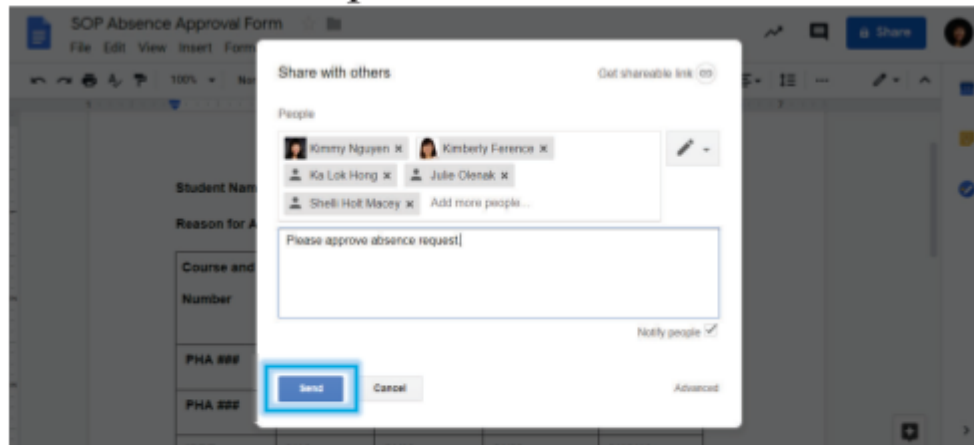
SOP Absence Approval Form
File Edit View Insert Form

Share

100%

Student Nam

Reason for A

Course and Number

PHA ###

PHA ###

Share with others

Get shareable link

People

Kimmy Nguyen ×
Kimberly Ference ×
Ka Lok Hong ×
Julie Olenak ×
Sheli Holt Macey ×
Add more people...

Please approve absence request

Notify people

Send

Cancel

Advanced